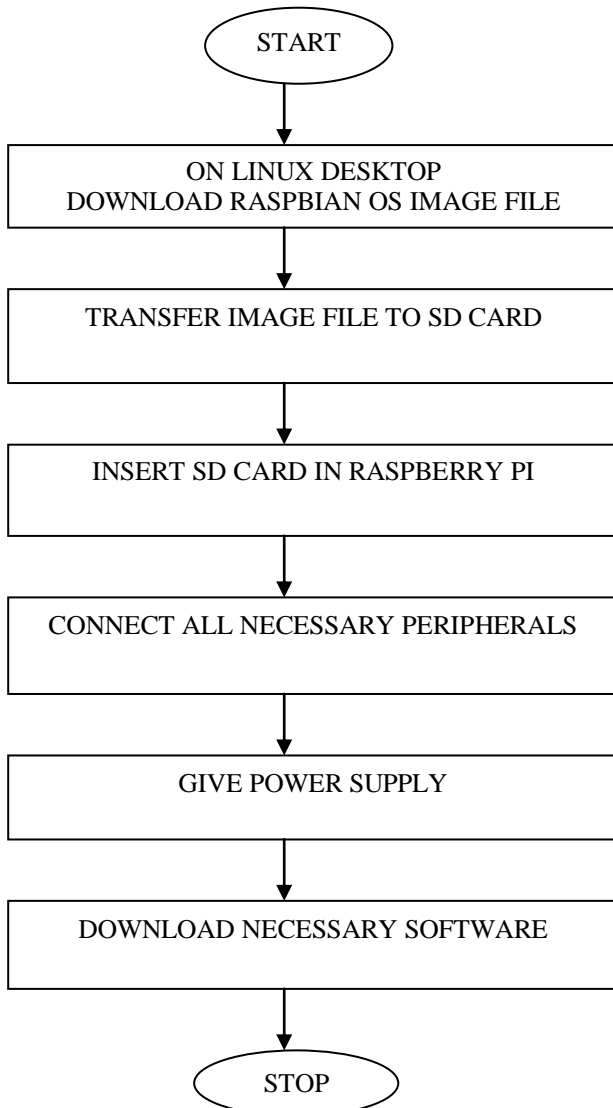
START

ON LINUX DESKTOP
DOWNLOAD RASPBIAN OS IMAGE FILE

TRANSFER IMAGE FILE TO SD CARD

INSERT SD CARD IN RASPBERRY PI

CONNECT ALL NECESSARY PERIPHERALS

GIVE POWER SUPPLY

DOWNLOAD NECESSARY SOFTWARE

STOP